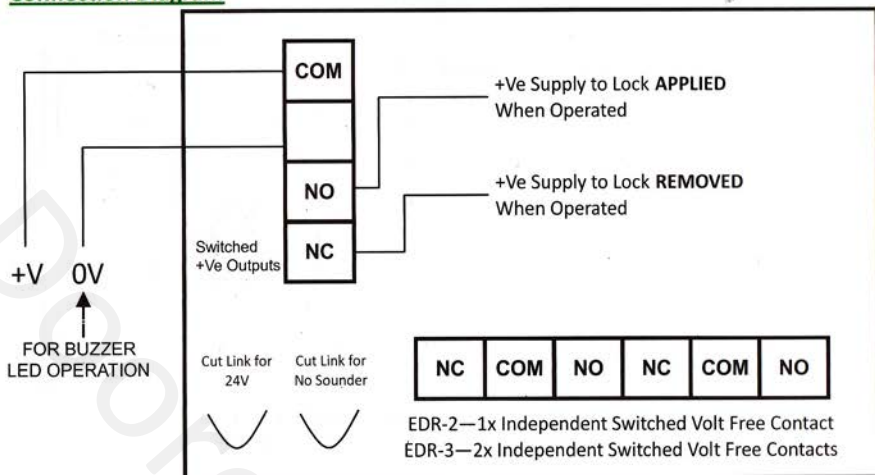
COM

+Ve Supply to Lock **APPLIED** When Operated

NO

+Ve Supply to Lock **REMOVED** When Operated

Switched +Ve Outputs

NC

+V 0V

FOR BUZZER LED OPERATION

Cut Link for 24V

Cut Link for No Sounder

| NC | COM | NO | NC | COM | NO |
|---|---|---|---|---|---|

EDR-2—1x Independent Switched Volt Free Contact
EDR-3—2x Independent Switched Volt Free Contacts